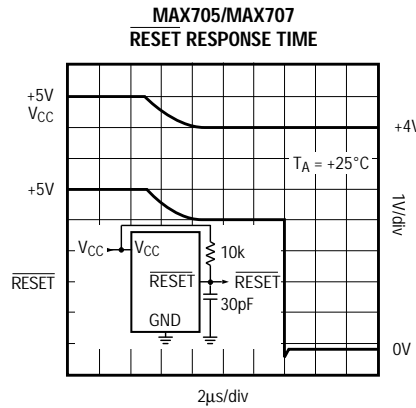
MAX705/MAX707
$\overline{\text{RESET}}$ RESPONSE TIME

+5V
$V_{CC}$

+4V

$T_A$ = +25°C

+5V

1V/div

$V_{CC}$
$V_{CC}$
10k

$\overline{\text{RESET}}$

$\overline{\text{RESET}}$
$\overline{\text{RESET}}$
30pF

GND

0V

2µs/div